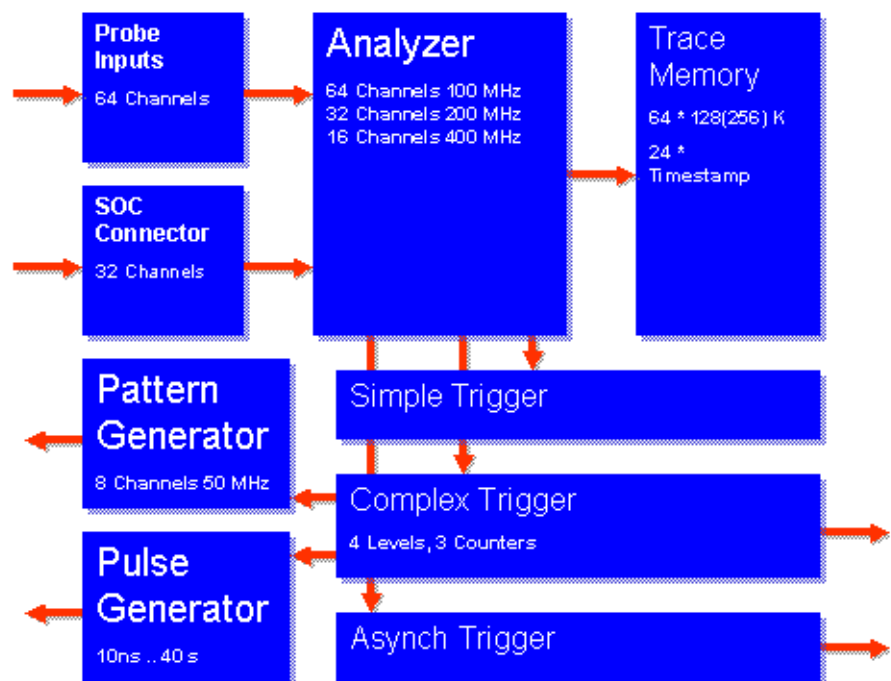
Probe Inputs

64 Channels

SOC Connector

32 Channels

Analyzer

64 Channels 100 MHz
32 Channels 200 MHz
16 Channels 400 MHz

Trace Memory

64 * 128(256) K

24 * Timestamp

Pattern Generator

8 Channels 50 MHz

Simple Trigger

Complex Trigger

4 Levels, 3 Counters

Pulse Generator

10ns ..40 s

Asynch Trigger